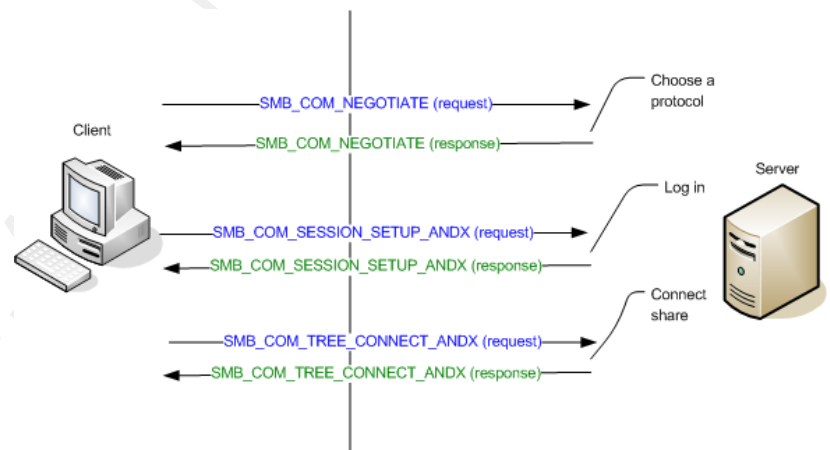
Client

SMB_COM_NEGOTIATE (request)

Choose a protocol

SMB_COM_NEGOTIATE (response)

Server

Log in

SMB_COM_SESSION_SETUP_ANDX (request)

SMB_COM_SESSION_SETUP_ANDX (response)

Connect share

SMB_COM_TREE_CONNECT_ANDX (request)

SMB_COM_TREE_CONNECT_ANDX (response)